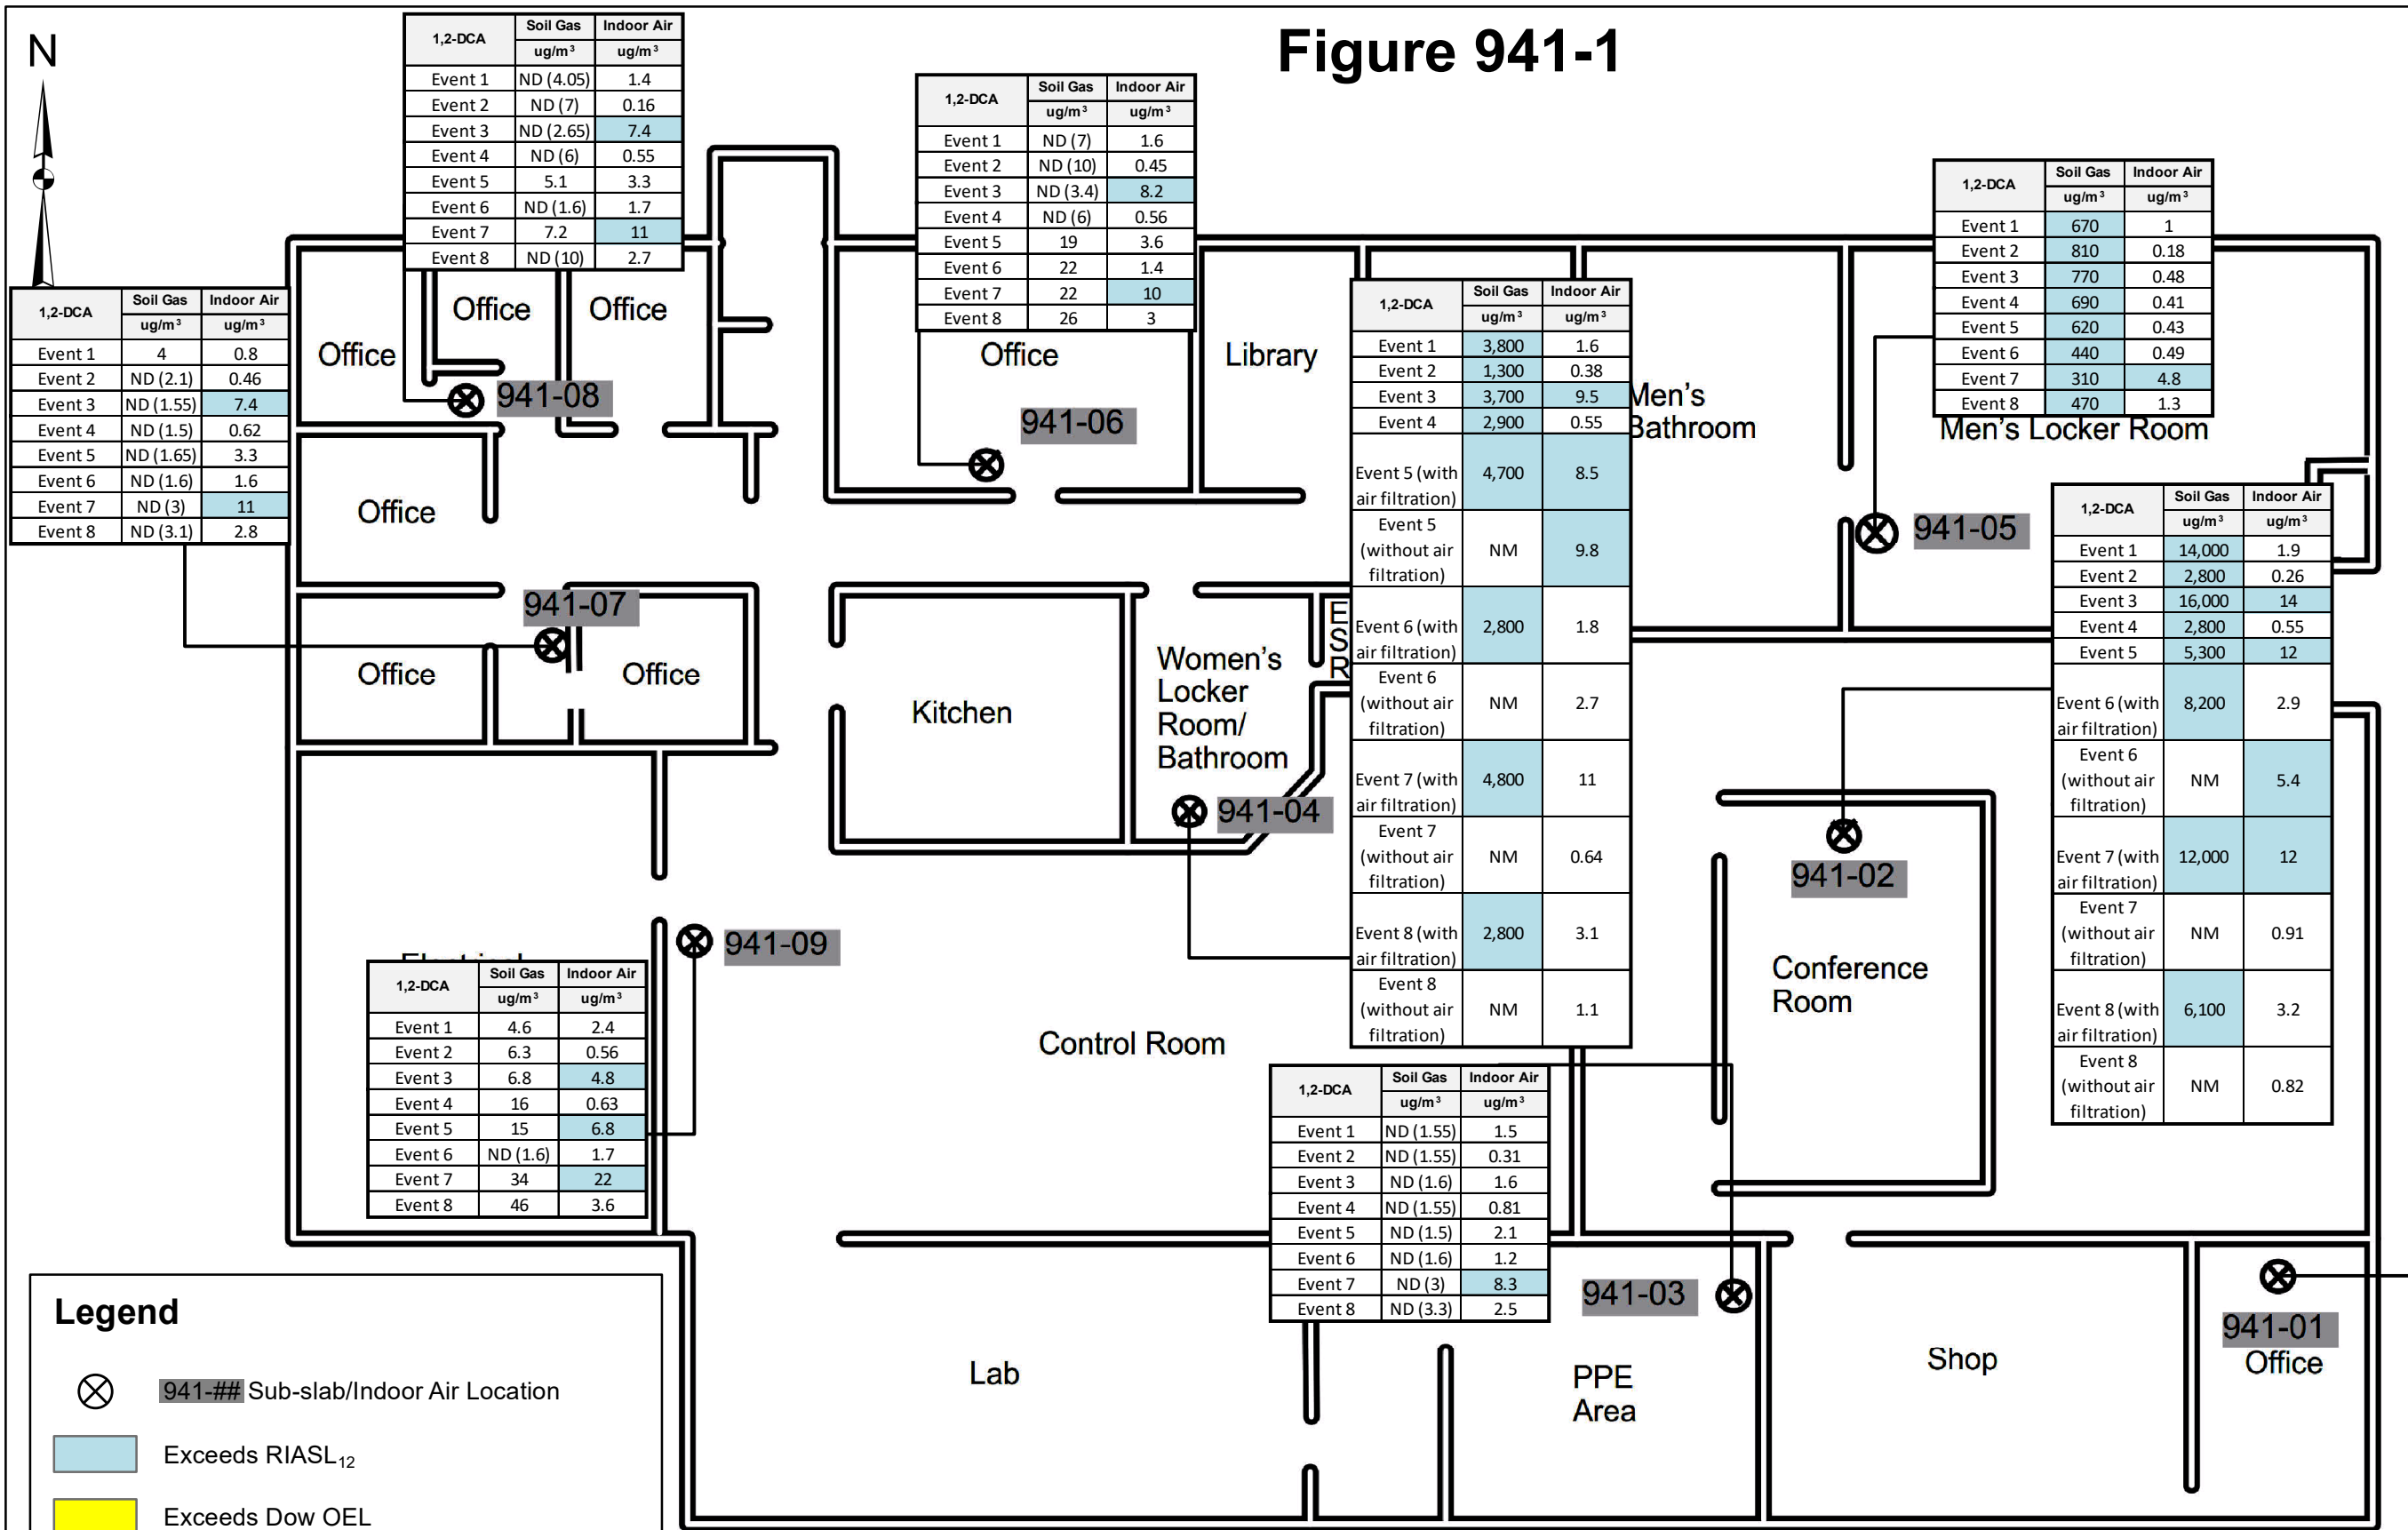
Figure 941-1

N

| 1,2-DCA | Soil Gas ug/m³ | Indoor Air ug/m³ |
|---|---|---|
| Event 1 | ND (4.05) | 1.4 |
| Event 2 | ND (7) | 0.16 |
| Event 3 | ND (2.65) | 7.4 |
| Event 4 | ND (6) | 0.55 |
| Event 5 | 5.1 | 3.3 |
| Event 6 | ND (1.6) | 1.7 |
| Event 7 | 7.2 | 11 |
| Event 8 | ND (10) | 2.7 |

| 1,2-DCA | Soil Gas ug/m³ | Indoor Air ug/m³ |
|---|---|---|
| Event 1 | ND (7) | 1.6 |
| Event 2 | ND (10) | 0.45 |
| Event 3 | ND (3.4) | 8.2 |
| Event 4 | ND (6) | 0.56 |
| Event 5 | 19 | 3.6 |
| Event 6 | 22 | 1.4 |
| Event 7 | 22 | 10 |
| Event 8 | 26 | 3 |

| 1,2-DCA | Soil Gas ug/m³ | Indoor Air ug/m³ |
|---|---|---|
| Event 1 | 670 | 1 |
| Event 2 | 810 | 0.18 |
| Event 3 | 770 | 0.48 |
| Event 4 | 690 | 0.41 |
| Event 5 | 620 | 0.43 |
| Event 6 | 440 | 0.49 |
| Event 7 | 310 | 4.8 |
| Event 8 | 470 | 1.3 |

| 1,2-DCA | Soil Gas ug/m³ | Indoor Air ug/m³ |
|---|---|---|
| Event 1 | 4 | 0.8 |
| Event 2 | ND (2.1) | 0.46 |
| Event 3 | ND (1.55) | 7.4 |
| Event 4 | ND (1.5) | 0.62 |
| Event 5 | ND (1.65) | 3.3 |
| Event 6 | ND (1.6) | 1.6 |
| Event 7 | ND (3) | 11 |
| Event 8 | ND (3.1) | 2.8 |

Office Office Office 941-08 Office 941-06 Library

| 1,2-DCA | Soil Gas ug/m³ | Indoor Air ug/m³ |
|---|---|---|
| Event 1 | 3,800 | 1.6 |
| Event 2 | 1,300 | 0.38 |
| Event 3 | 3,700 | 9.5 |
| Event 4 | 2,900 | 0.55 |
| Event 5 (with air filtration) | 4,700 | 8.5 |
| Event 5 (without air filtration) | NM | 9.8 |
| Event 6 (with air filtration) | 2,800 | 1.8 |
| Event 6 (without air filtration) | NM | 2.7 |
| Event 7 (with air filtration) | 4,800 | 11 |
| Event 7 (without air filtration) | NM | 0.64 |
| Event 8 (with air filtration) | 2,800 | 3.1 |
| Event 8 (without air filtration) | NM | 1.1 |

Men's Bathroom
Men's Locker Room
941-05

| 1,2-DCA | Soil Gas ug/m³ | Indoor Air ug/m³ |
|---|---|---|
| Event 1 | 14,000 | 1.9 |
| Event 2 | 2,800 | 0.26 |
| Event 3 | 16,000 | 14 |
| Event 4 | 2,800 | 0.55 |
| Event 5 | 5,300 | 12 |
| Event 6 (with air filtration) | 8,200 | 2.9 |
| Event 6 (without air filtration) | NM | 5.4 |
| Event 7 (with air filtration) | 12,000 | 12 |
| Event 7 (without air filtration) | NM | 0.91 |
| Event 8 (with air filtration) | 6,100 | 3.2 |
| Event 8 (without air filtration) | NM | 0.82 |

Office 941-07 Office Office Kitchen Women's Locker Room/ Bathroom ESR 941-04 941-02 Conference Room 941-09

| 1,2-DCA | Soil Gas ug/m³ | Indoor Air ug/m³ |
|---|---|---|
| Event 1 | 4.6 | 2.4 |
| Event 2 | 6.3 | 0.56 |
| Event 3 | 6.8 | 4.8 |
| Event 4 | 16 | 0.63 |
| Event 5 | 15 | 6.8 |
| Event 6 | ND (1.6) | 1.7 |
| Event 7 | 34 | 22 |
| Event 8 | 46 | 3.6 |

Control Room

| 1,2-DCA | Soil Gas ug/m³ | Indoor Air ug/m³ |
|---|---|---|
| Event 1 | ND (1.55) | 1.5 |
| Event 2 | ND (1.55) | 0.31 |
| Event 3 | ND (1.6) | 1.6 |
| Event 4 | ND (1.55) | 0.81 |
| Event 5 | ND (1.5) | 2.1 |
| Event 6 | ND (1.6) | 1.2 |
| Event 7 | ND (3) | 8.3 |
| Event 8 | ND (3.3) | 2.5 |

941-03 941-01 Office Lab PPE Area Shop

Legend
941-## Sub-slab/Indoor Air Location
Exceeds RIASL$_{12}$
Exceeds Dow OEL